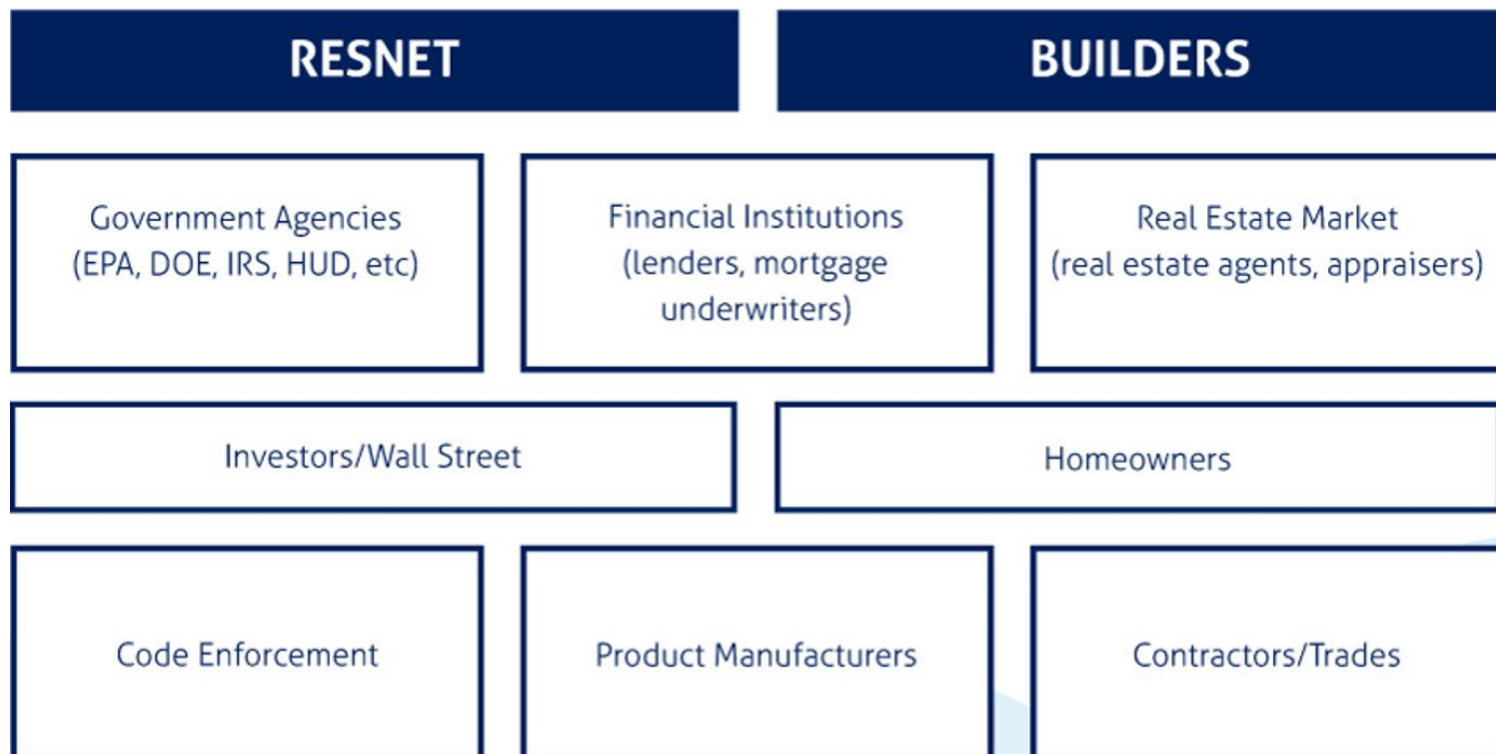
RESNET

BUILDERS

Government Agencies (EPA, DOE, IRS, HUD, etc)

Financial Institutions (lenders, mortgage underwriters)

Real Estate Market (real estate agents, appraisers)

Investors/Wall Street

Homeowners

Code Enforcement

Product Manufacturers

Contractors/Trades